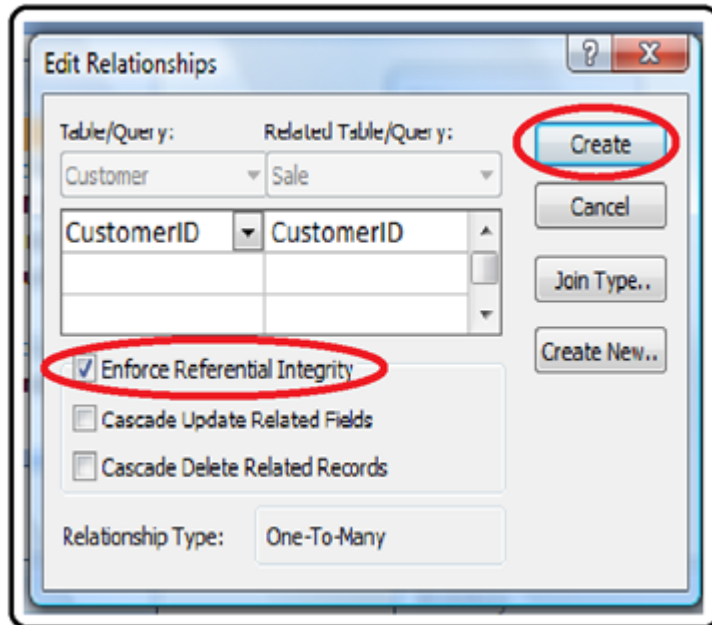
Edit Relationships

?

X

Table/Query:

Related Table/Query:

Customer

Sale

CustomerID

CustomerID

Create

Cancel

Join Type..

Create New..

Enforce Referential Integrity

Cascade Update Related Fields

Cascade Delete Related Records

Relationship Type:

One-To-Many